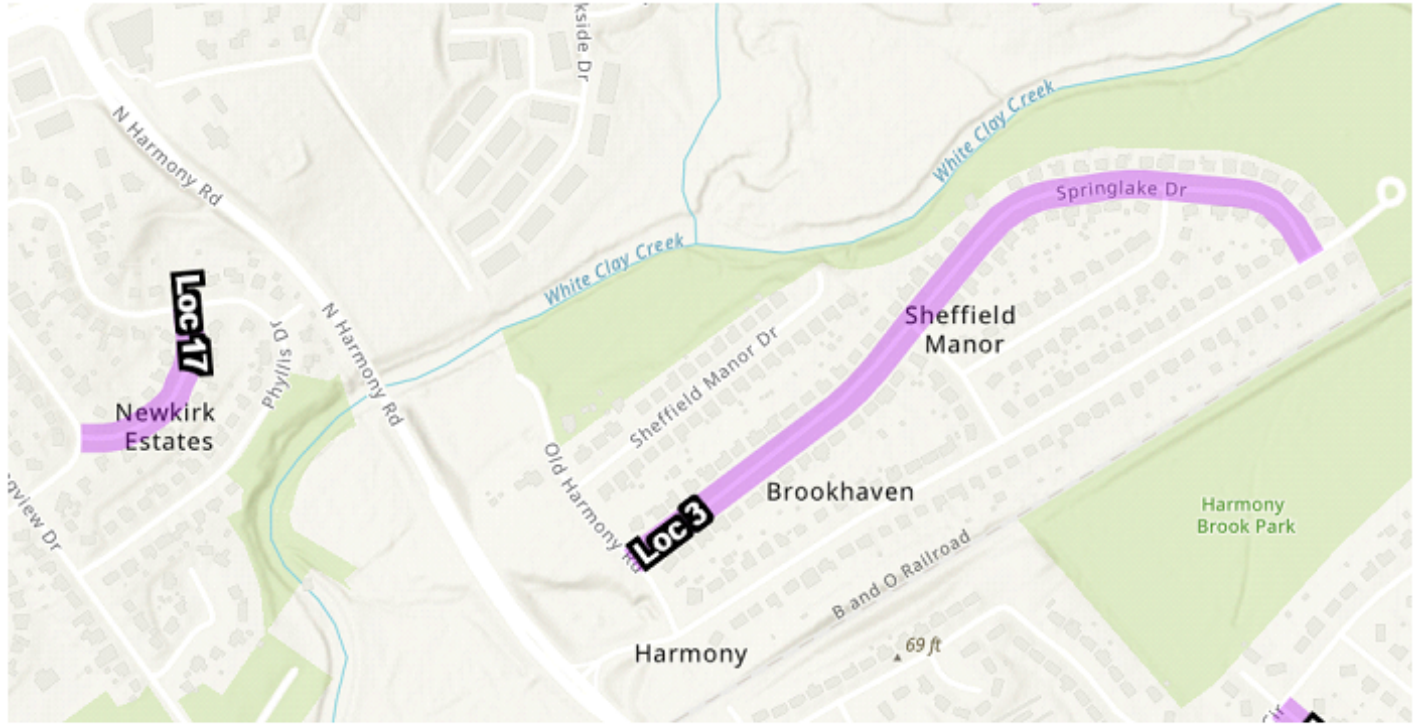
kside Dr
N Harmony Rd
White Clay Creek
White Clay Creek
Springlake Dr
Loc 17
Phyllis Dr
N Harmony Rd
Sheffield Manor
Sheffield Manor Dr
Newkirk Estates
Old Harmony Rd
Loc 3
Brookhaven
Harmony Brook Park
B and O Railroad
gview Dr
69 ft
Harmony